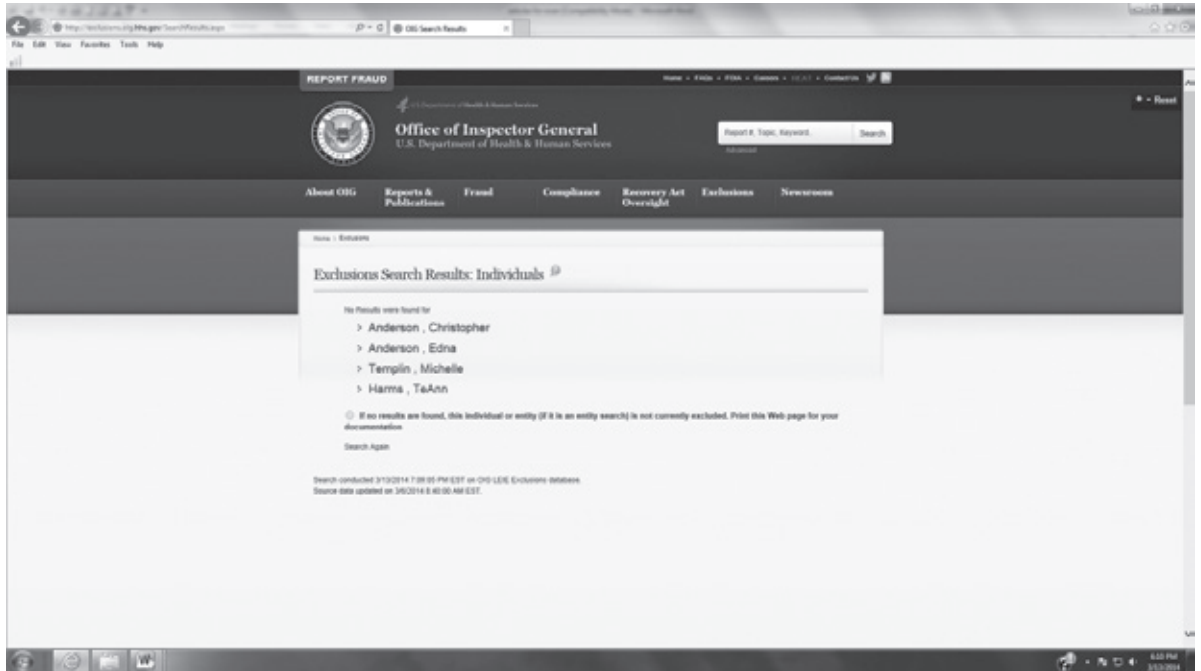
http://exclusions.oig.hhs.gov/SearchResults.aspx

OIG Search Results

File Edit View Favorites Tools Help

REPORT FRAUD

Home · FAQs · FOIA · Careers · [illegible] · Contact Us

U.S. Department of Health & Human Services

Office of Inspector General

U.S. Department of Health & Human Services

Report #, Topic, Keyword

Search

Advanced

+ - Reset

About OIG

Reports & Publications

Fraud

Compliance

Recovery Act Oversight

Exclusions

Newsroom

Home › Exclusions

Exclusions Search Results: Individuals

No Results were found for

> Anderson , Christopher

> Anderson , Edna

> Templin , Michelle

> Harms , TeAnn

If no results are found, this individual or entity (if it is an entity search) is not currently excluded. Print this Web page for your documentation

Search Again

Search conducted 3/13/2014 7:09:05 PM EST on OIG LEIE Exclusions database.

Source data updated on 3/6/2014 8:40:00 AM EST.

6:10 PM
3/13/2014